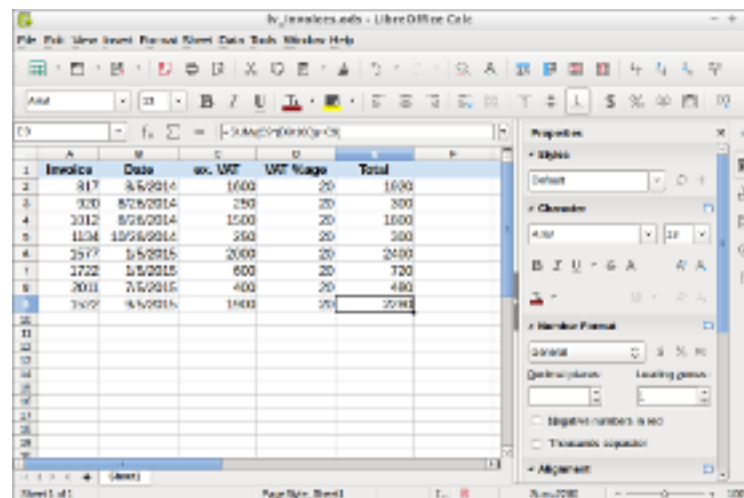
lv_invoices.ods - LibreOffice Calc

File Edit View Insert Format Sheet Data Tools Window Help

Arial 10 B I U

E9 =SUM(C9*(D9/100)+C9)

Properties
Styles
Default
Character
Arial 10
Number Format
General
Decimal places: Leading zeroes:
Negative numbers in red
Thousands separator
Alignment

| | A | B | C | D | E | F |
|---|---|---|---|---|---|---|
| 1 | Invoice | Date | ex. VAT | VAT %age | Total | |
| 2 | 817 | 8/5/2014 | 1600 | 20 | 1920 | |
| 3 | 920 | 8/28/2014 | 250 | 20 | 300 | |
| 4 | 1012 | 8/28/2014 | 1500 | 20 | 1800 | |
| 5 | 1134 | 10/28/2014 | 250 | 20 | 300 | |
| 6 | 1577 | 1/5/2015 | 2000 | 20 | 2400 | |
| 7 | 1722 | 1/5/2015 | 600 | 20 | 720 | |
| 8 | 2011 | 7/5/2015 | 400 | 20 | 480 | |
| 9 | 2522 | 9/4/2015 | 1400 | 20 | 1680 | |
| 10 | | | | | | |
| 11 | | | | | | |
| 12 | | | | | | |
| 13 | | | | | | |
| 14 | | | | | | |
| 15 | | | | | | |
| 16 | | | | | | |
| 17 | | | | | | |
| 18 | | | | | | |
| 19 | | | | | | |
| 20 | | | | | | |
| 21 | | | | | | |

Sheet1

Sheet 1 of 1 PageStyle_Sheet1 Sum=1680